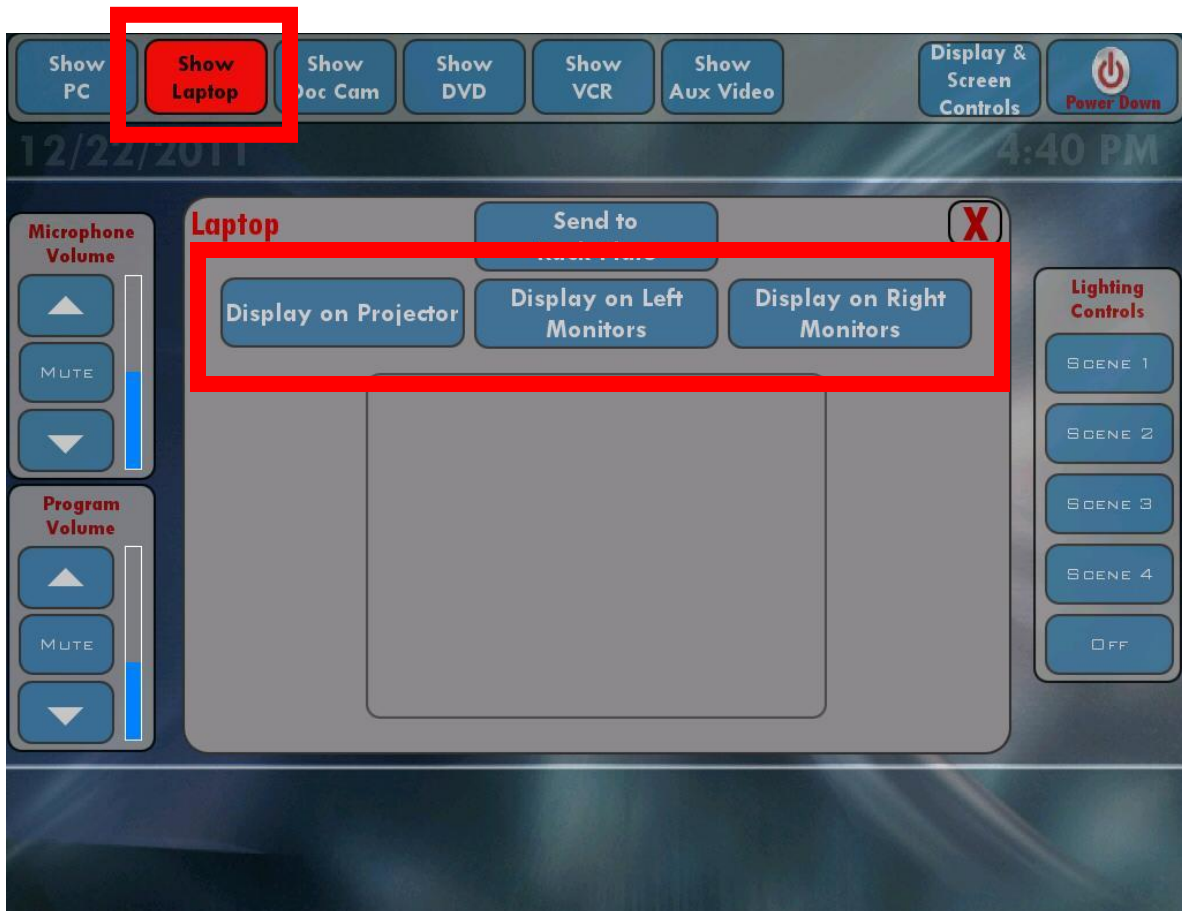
Show PC

Show Laptop

Show Doc Cam

Show DVD

Show VCR

Show Aux Video

Display & Screen Controls

Power Down

12/22/2011

4:40 PM

Microphone Volume

MUTE

Program Volume

MUTE

Laptop

Send to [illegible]

X

Display on Projector

Display on Left Monitors

Display on Right Monitors

Lighting Controls

SCENE 1

SCENE 2

SCENE 3

SCENE 4

OFF